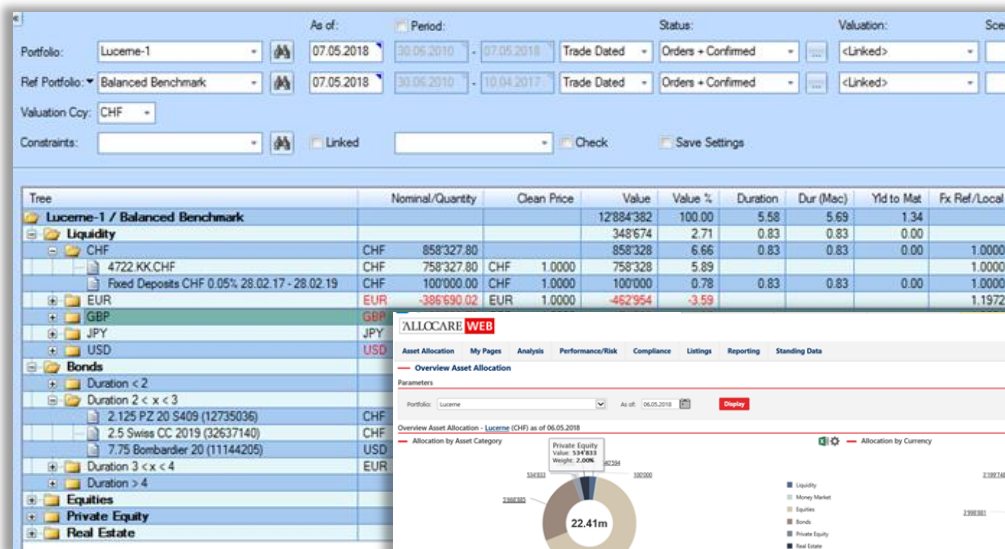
As of: Period: Status: Valuation: Sce

Portfolio: Lucerne-1 07.05.2018 30.06.2010 - 07.05.2018 Trade Dated Orders + Confirmed <Linked>

Ref Portfolio: Balanced Benchmark 07.05.2018 30.06.2010 - 10.04.2017 Trade Dated Orders + Confirmed <Linked>

Valuation Ccy: CHF

Constraints: Linked Check Save Settings

| Tree | Nominal/Quantity | | Clean Price | | Value | Value % | Duration | Dur (Mac) | Yld to Mat | Fx Ref/Local |
|---|---|---|---|---|---|---|---|---|---|---|
| Lucerne-1 / Balanced Benchmark | | | | | 12'884'382 | 100.00 | 5.58 | 5.69 | 1.34 | |
| Liquidity | | | | | 348'674 | 2.71 | 0.83 | 0.83 | 0.00 | |
| CHF | CHF | 858'327.80 | | | 858'328 | 6.66 | 0.83 | 0.83 | 0.00 | 1.0000 |
| 4722.KK.CHF | CHF | 758'327.80 | CHF | 1.0000 | 758'328 | 5.89 | | | | 1.0000 |
| Fixed Deposits CHF 0.05% 28.02.17 - 28.02.19 | CHF | 100'000.00 | CHF | 1.0000 | 100'000 | 0.78 | 0.83 | 0.83 | 0.00 | 1.0000 |
| EUR | EUR | -386'690.02 | EUR | 1.0000 | -462'954 | -3.59 | | | | 1.1972 |
| GBP | GBP | | | | | | | | | |
| JPY | JPY | | | | | | | | | |
| USD | USD | | | | | | | | | |
| Bonds | | | | | | | | | | |
| Duration < 2 | | | | | | | | | | |
| Duration 2 < x < 3 | | | | | | | | | | |
| 2.125 PZ 20 S409 (12735036) | CHF | | | | | | | | | |
| 2.5 Swiss CC 2019 (32637140) | CHF | | | | | | | | | |
| 7.75 Bombardier 20 (11144205) | USD | | | | | | | | | |
| Duration 3 < x < 4 | EUR | | | | | | | | | |
| Duration > 4 | | | | | | | | | | |
| Equities | | | | | | | | | | |
| Private Equity | | | | | | | | | | |
| Real Estate | | | | | | | | | | |

ALLOCARE WEB

Asset Allocation My Pages Analysis Performance/Risk Compliance Listings Reporting Standing Data

Overview Asset Allocation

Parameters

Portfolio: Lucerne As of: 06.05.2018 Display

Overview Asset Allocation - Lucerne (CHF) as of 06.05.2018

Allocation by Asset Category

Allocation by Currency

Private Equity
Value: 534'833
Weight: 2.00%

534'833

3'660'885

22.41m

Liquidity
Money Market
Equities
Bonds
Private Equity
Real Estate

2'990'801